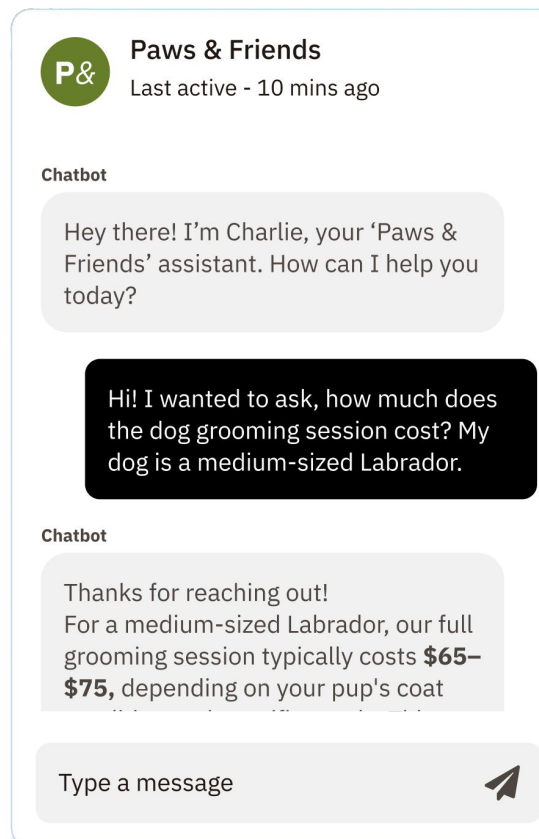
P&

Paws & Friends
Last active - 10 mins ago

Chatbot

Hey there! I'm Charlie, your 'Paws & Friends' assistant. How can I help you today?

Hi! I wanted to ask, how much does the dog grooming session cost? My dog is a medium-sized Labrador.

Chatbot

Thanks for reaching out!
For a medium-sized Labrador, our full grooming session typically costs **$65–$75,** depending on your pup's coat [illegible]

Type a message